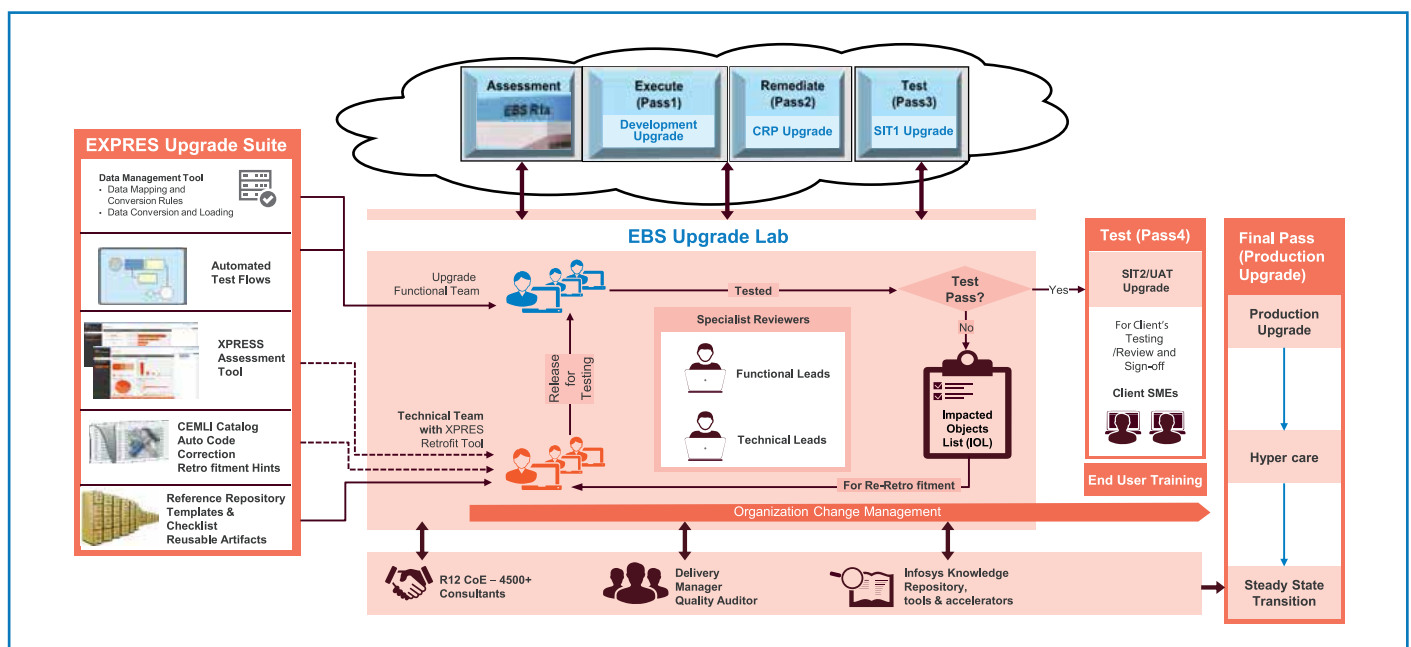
Assessment
EBS R1x

Execute
(Pass1)
Development Upgrade

Remediate
(Pass2)
CRP Upgrade

Test
(Pass3)
SIT1 Upgrade

EXPRES Upgrade Suite

Data Management Tool
• Data Mapping and Conversion Rules
• Data Conversion and Loading

Automated Test Flows

XPRESS Assessment Tool

CEMLI Catalog
Auto Code Correction
Retro fitment Hints

Reference Repository
Templates &
Checklist
Reusable Artifacts

EBS Upgrade Lab

Upgrade Functional Team

Tested

Test Pass?

Yes

No

Specialist Reviewers

Functional Leads

Technical Leads

Release for Testing

Technical Team with XPRES Retrofit Tool

Impacted Objects List (IOL)

For Re-Retro fitment

Organization Change Management

Test (Pass4)

SIT2/UAT Upgrade

For Client's Testing /Review and Sign-off

Client SMEs

End User Training

Final Pass (Production Upgrade)

Production Upgrade

Hyper care

Steady State Transition

R12 CoE – 4500+ Consultants

Delivery Manager
Quality Auditor

Infosys Knowledge Repository, tools & accelerators